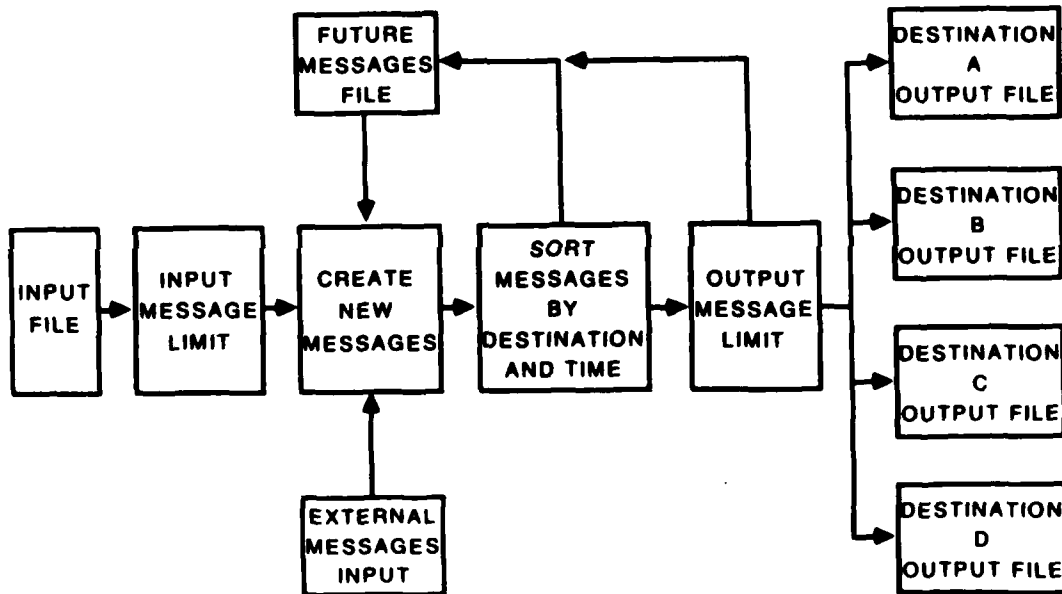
FUTURE MESSAGES FILE

INPUT FILE

INPUT MESSAGE LIMIT

CREATE NEW MESSAGES

SORT MESSAGES BY DESTINATION AND TIME

OUTPUT MESSAGE LIMIT

EXTERNAL MESSAGES INPUT

DESTINATION A OUTPUT FILE

DESTINATION B OUTPUT FILE

DESTINATION C OUTPUT FILE

DESTINATION D OUTPUT FILE